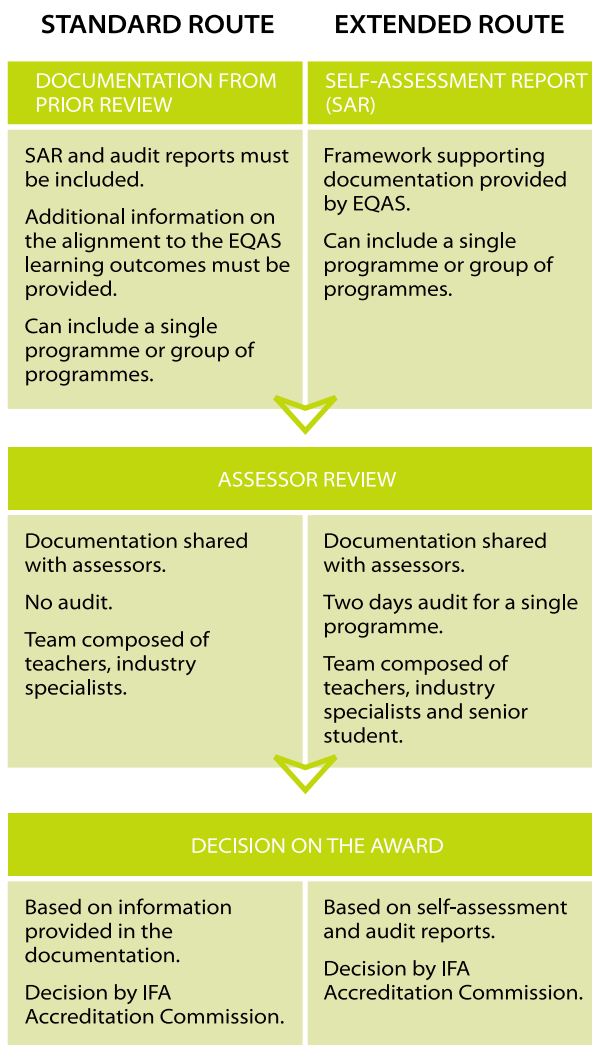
STANDARD ROUTE

EXTENDED ROUTE

DOCUMENTATION FROM PRIOR REVIEW

SELF-ASSESSMENT REPORT (SAR)

SAR and audit reports must be included.

Additional information on the alignment to the EQAS learning outcomes must be provided.

Can include a single programme or group of programmes.

Framework supporting documentation provided by EQAS.

Can include a single programme or group of programmes.

ASSESSOR REVIEW

Documentation shared with assessors.

No audit.

Team composed of teachers, industry specialists.

Documentation shared with assessors.

Two days audit for a single programme.

Team composed of teachers, industry specialists and senior student.

DECISION ON THE AWARD

Based on information provided in the documentation.

Decision by IFA Accreditation Commission.

Based on self-assessment and audit reports.

Decision by IFA Accreditation Commission.